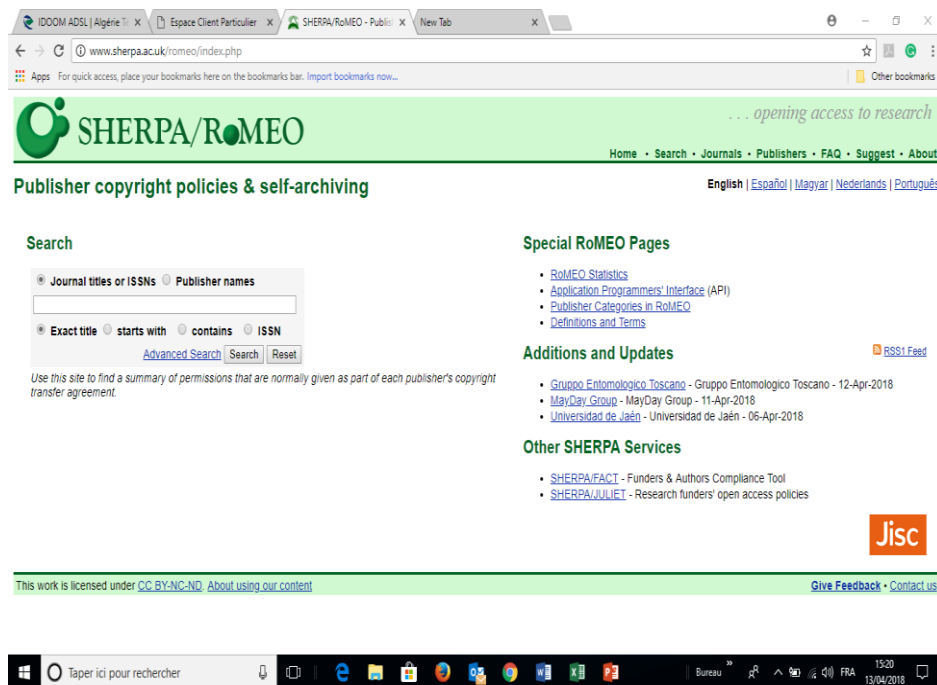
IDOOM ADSL | Algérie Té × Espace Client Particulier × SHERPA/RoMEO - Publis × New Tab ×

www.sherpa.ac.uk/romeo/index.php

Apps For quick access, place your bookmarks here on the bookmarks bar. Import bookmarks now... Other bookmarks

SHERPA/RoMEO

. . . opening access to research

Home • Search • Journals • Publishers • FAQ • Suggest • About

Publisher copyright policies & self-archiving

English | Español | Magyar | Nederlands | Português

Search

Journal titles or ISSNs Publisher names

Exact title starts with contains ISSN

Advanced Search Search Reset

Use this site to find a summary of permissions that are normally given as part of each publisher's copyright transfer agreement.

Special RoMEO Pages

- RoMEO Statistics
- Application Programmers' Interface (API)
- Publisher Categories in RoMEO
- Definitions and Terms

Additions and Updates

RSS1 Feed

- Gruppo Entomologico Toscano - Gruppo Entomologico Toscano - 12-Apr-2018
- MayDay Group - MayDay Group - 11-Apr-2018
- Universidad de Jaén - Universidad de Jaén - 06-Apr-2018

Other SHERPA Services

- SHERPA/FACT - Funders & Authors Compliance Tool
- SHERPA/JULIET - Research funders' open access policies

Jisc

This work is licensed under CC BY-NC-ND. About using our content

Give Feedback • Contact us

Taper ici pour rechercher

Bureau FRA 15:20 13/04/2018